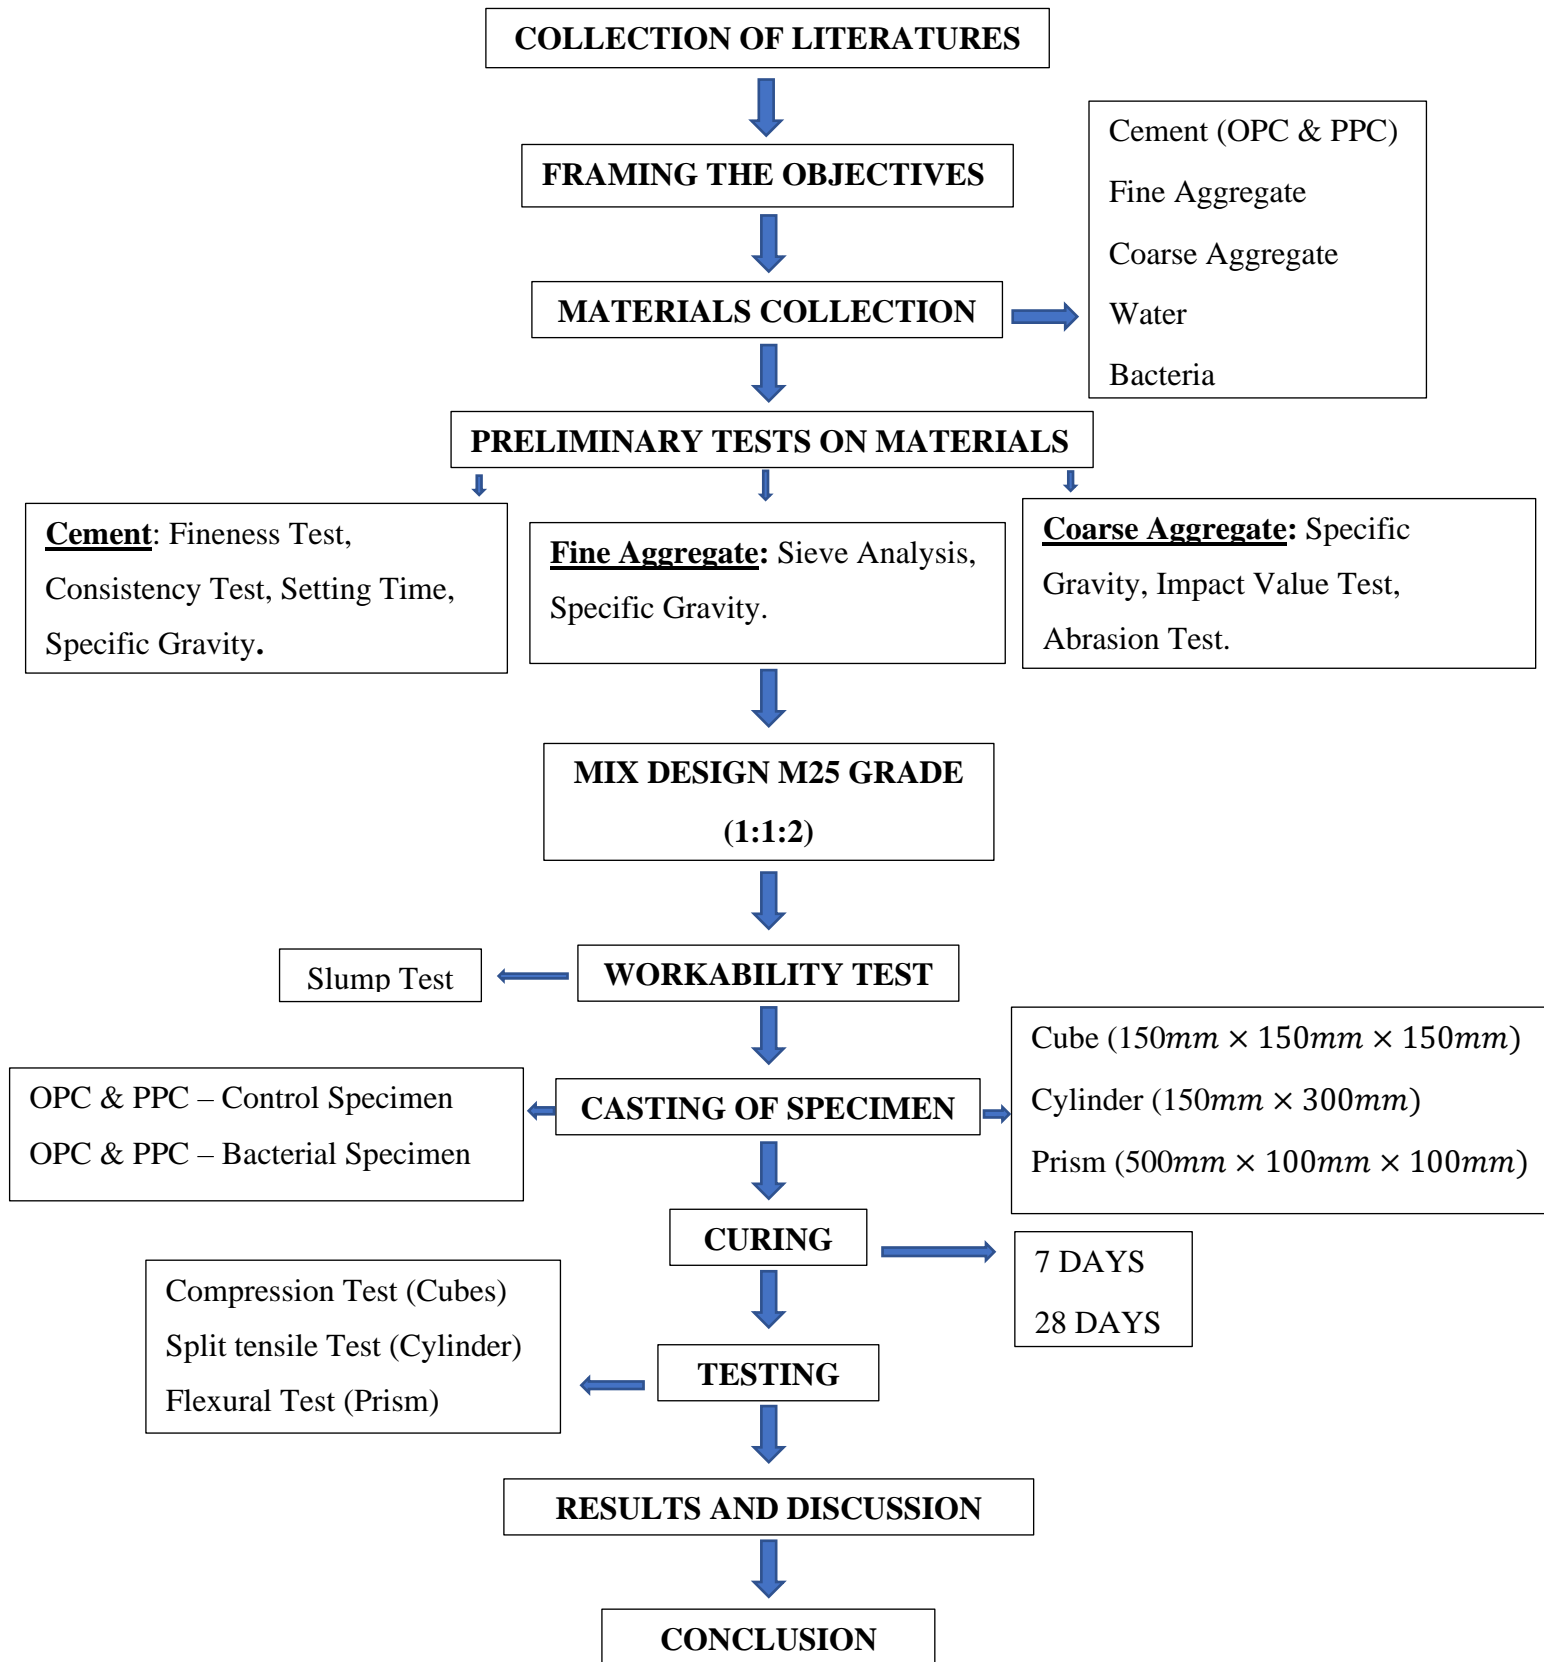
COLLECTION OF LITERATURES

FRAMING THE OBJECTIVES

Cement (OPC & PPC)
Fine Aggregate
Coarse Aggregate
Water
Bacteria

MATERIALS COLLECTION

PRELIMINARY TESTS ON MATERIALS

Cement: Fineness Test, Consistency Test, Setting Time, Specific Gravity.

Fine Aggregate: Sieve Analysis, Specific Gravity.

Coarse Aggregate: Specific Gravity, Impact Value Test, Abrasion Test.

MIX DESIGN M25 GRADE (1:1:2)

Slump Test

WORKABILITY TEST

Cube ($150mm \times 150mm \times 150mm$)
Cylinder ($150mm \times 300mm$)
Prism ($500mm \times 100mm \times 100mm$)

OPC & PPC – Control Specimen
OPC & PPC – Bacterial Specimen

CASTING OF SPECIMEN

CURING

7 DAYS
28 DAYS

Compression Test (Cubes)
Split tensile Test (Cylinder)
Flexural Test (Prism)

TESTING

RESULTS AND DISCUSSION

CONCLUSION